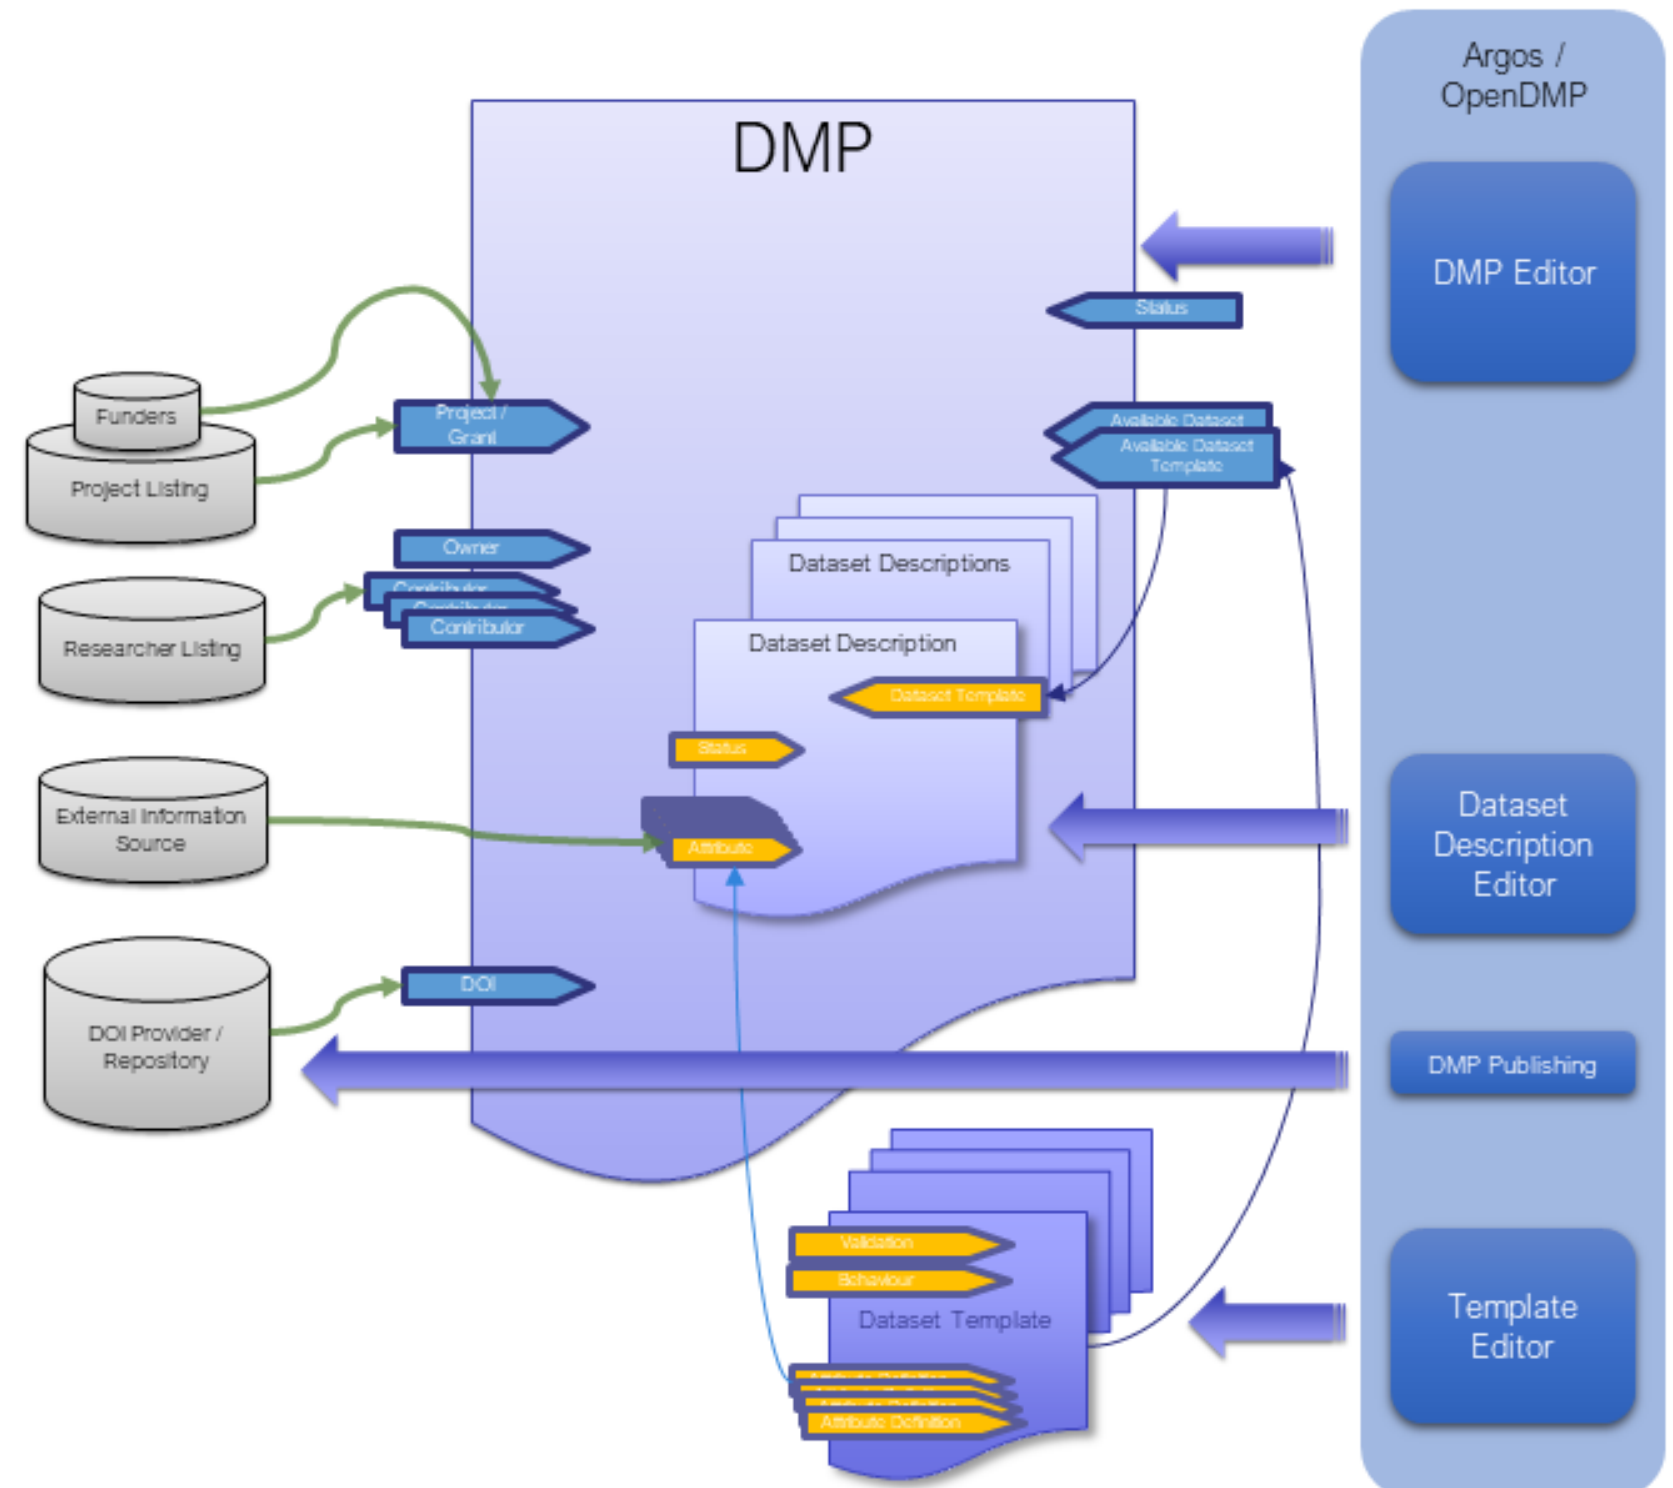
DMP

Argos / OpenDMP

DMP Editor

Status

Funders

Project Listing

Project / Grant

Available Dataset

Available Dataset Template

Dataset Descriptions

Owner

Contributor

Contributor

Contributor

Researcher Listing

Dataset Description

Dataset Template

Status

External Information Source

Attribute

Dataset Description Editor

DOI

DOI Provider / Repository

DMP Publishing

Validation

Behaviour

Dataset Template

Attribute Definition

Template Editor